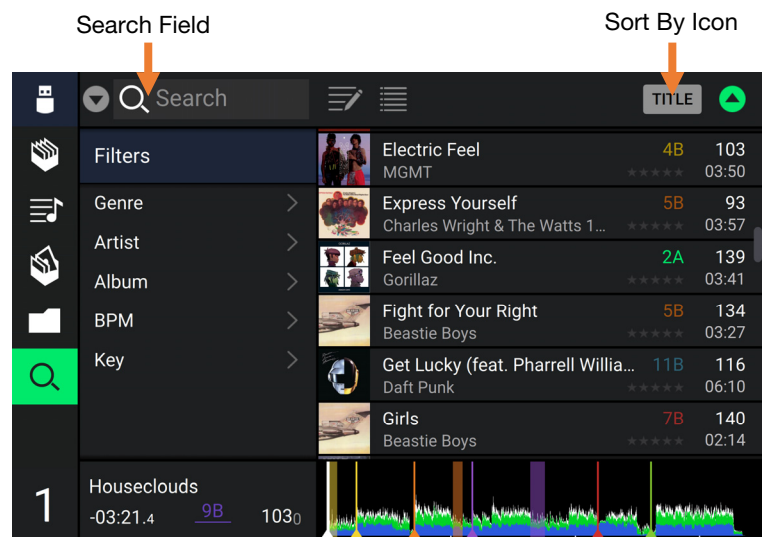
Search Field

Sort By Icon

Search

TITLE

Filters

Genre

Artist

Album

BPM

Key

Electric Feel
MGMT
4B
103
03:50

Express Yourself
Charles Wright & The Watts 1...
5B
93
03:57

Feel Good Inc.
Gorillaz
2A
139
03:41

Fight for Your Right
Beastie Boys
5B
134
03:27

Get Lucky (feat. Pharrell Willia...
Daft Punk
11B
116
06:10

Girls
Beastie Boys
7B
140
02:14

1

Houseclouds
-03:21.4
9B
103.0